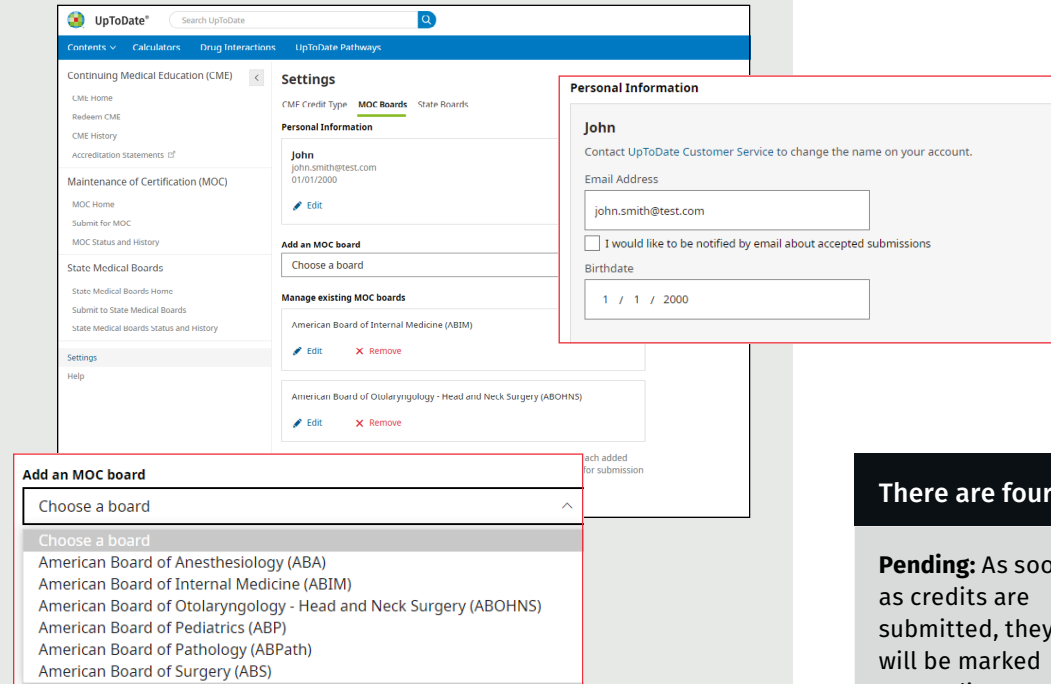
UpToDate®

Search UpToDate

Contents ∨ Calculators Drug Interactions UpToDate Pathways

Continuing Medical Education (CME)

CME Home
Redeem CME
CME History
Accreditation Statements

Maintenance of Certification (MOC)

MOC Home
Submit for MOC
MOC Status and History

State Medical Boards

State Medical Boards Home
Submit to State Medical Boards
State Medical Boards Status and History

Settings
Help

Settings

CME Credit Type MOC Boards State Boards

Personal Information

John
john.smith@test.com
01/01/2000

Edit

Add an MOC board

Choose a board

Manage existing MOC boards

American Board of Internal Medicine (ABIM)

Edit Remove

American Board of Otolaryngology - Head and Neck Surgery (ABOHNS)

Edit Remove

ach added
for submission

Personal Information

John

Contact UpToDate Customer Service to change the name on your account.

Email Address

john.smith@test.com

I would like to be notified by email about accepted submissions

Birthdate

1 / 1 / 2000

Add an MOC board

Choose a board

Choose a board
American Board of Anesthesiology (ABA)
American Board of Internal Medicine (ABIM)
American Board of Otolaryngology - Head and Neck Surgery (ABOHNS)
American Board of Pediatrics (ABP)
American Board of Pathology (ABPath)
American Board of Surgery (ABS)

There are four

Pending: As soo as credits are submitted, they will be marked